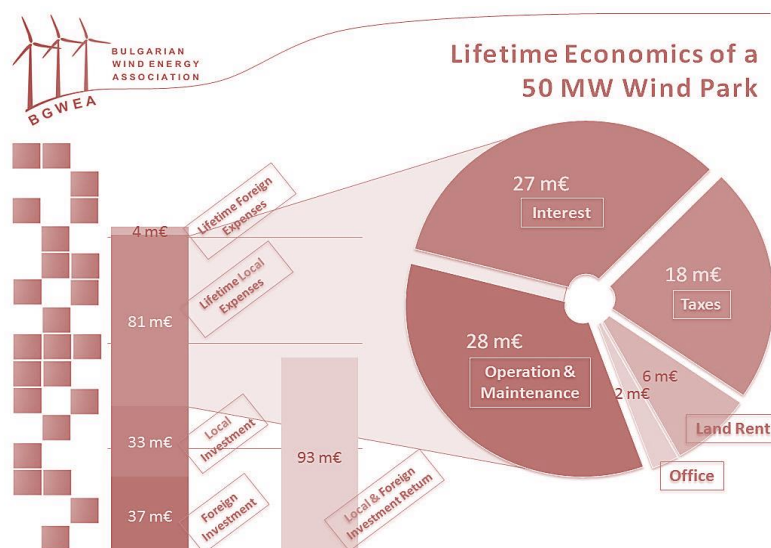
BULGARIAN WIND ENERGY ASSOCIATION

BGWEA

Lifetime Economics of a 50 MW Wind Park

4 m€

Lifetime Foreign Expenses

Lifetime Local Expenses

81 m€

33 m€

Local Investment

37 m€

Foreign Investment

93 m€

Local & Foreign Investment Return

27 m€

Interest

18 m€

Taxes

28 m€

Operation & Maintenance

6 m€

2 m€

Land Rent

Office